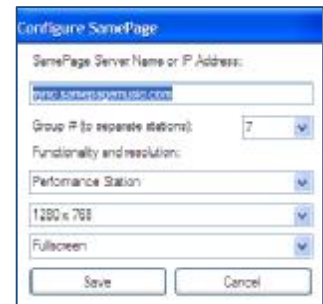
Configure SamePage

SamePage Server Name or IP Address:

www.samepagemusic.com

Group # (to separate stations): 7

Functionality and resolution:

Performance Station

1280 x 768

Fullscreen

Save

Cancel